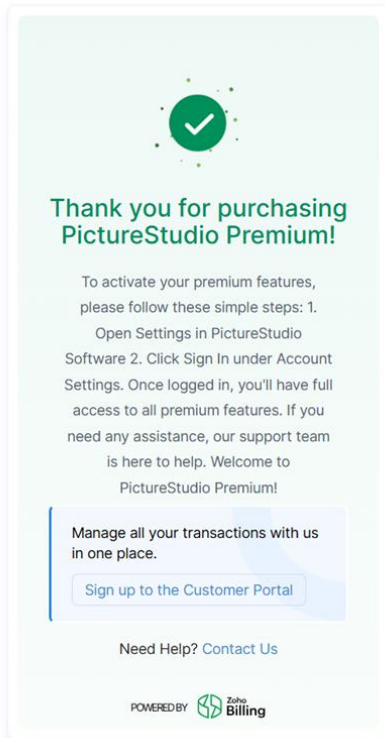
Thank you for purchasing PictureStudio Premium!

To activate your premium features, please follow these simple steps: 1. Open Settings in PictureStudio Software 2. Click Sign In under Account Settings. Once logged in, you'll have full access to all premium features. If you need any assistance, our support team is here to help. Welcome to PictureStudio Premium!

Manage all your transactions with us in one place.

Sign up to the Customer Portal

Need Help? Contact Us

POWERED BY Zoho Billing